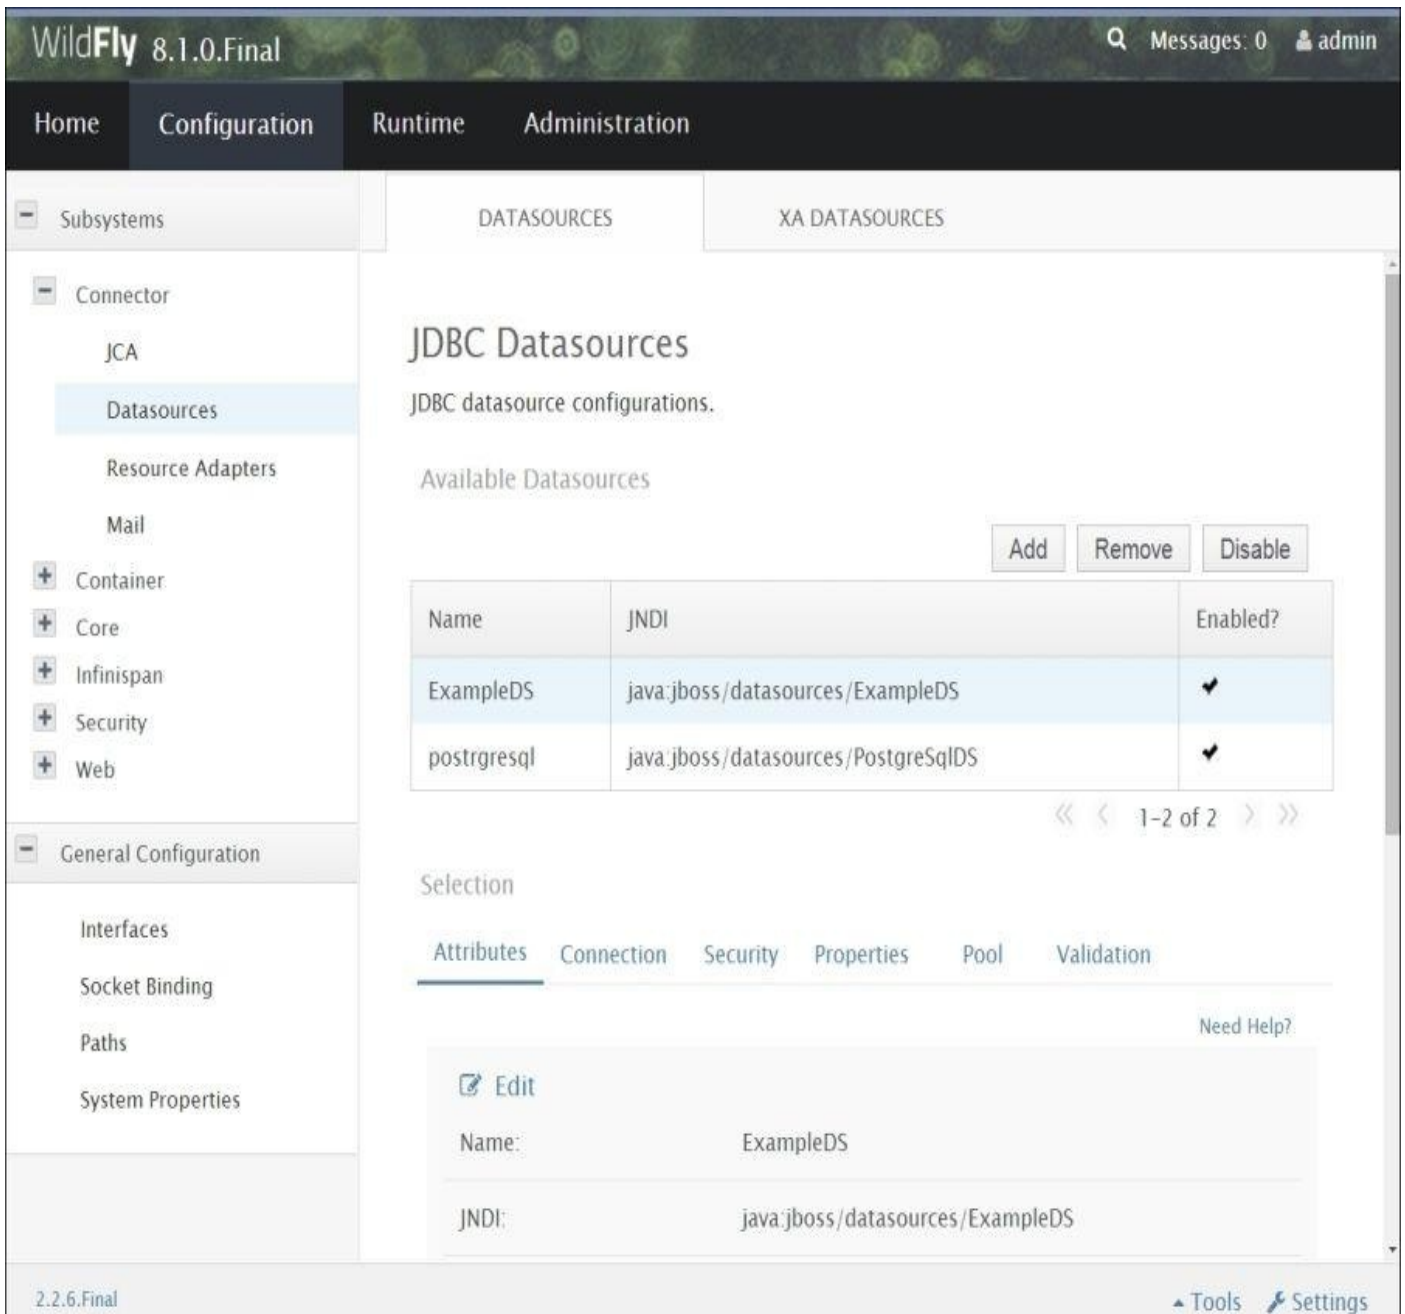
WildFly 8.1.0.Final

Messages: 0 admin

Home Configuration Runtime Administration

Subsystems

Connector

JCA

Datasources

Resource Adapters

Mail

Container

Core

Infinispan

Security

Web

General Configuration

Interfaces

Socket Binding

Paths

System Properties

DATASOURCES XA DATASOURCES

JDBC Datasources

JDBC datasource configurations.

Available Datasources

Add Remove Disable

| Name | JNDI | Enabled? |
|---|---|---|
| ExampleDS | java:jboss/datasources/ExampleDS | ✔ |
| postrgresql | java:jboss/datasources/PostgreSqlDS | ✔ |

1-2 of 2

Selection

Attributes Connection Security Properties Pool Validation

Need Help?

Edit

Name: ExampleDS

JNDI: java:jboss/datasources/ExampleDS

2.2.6.Final

Tools Settings